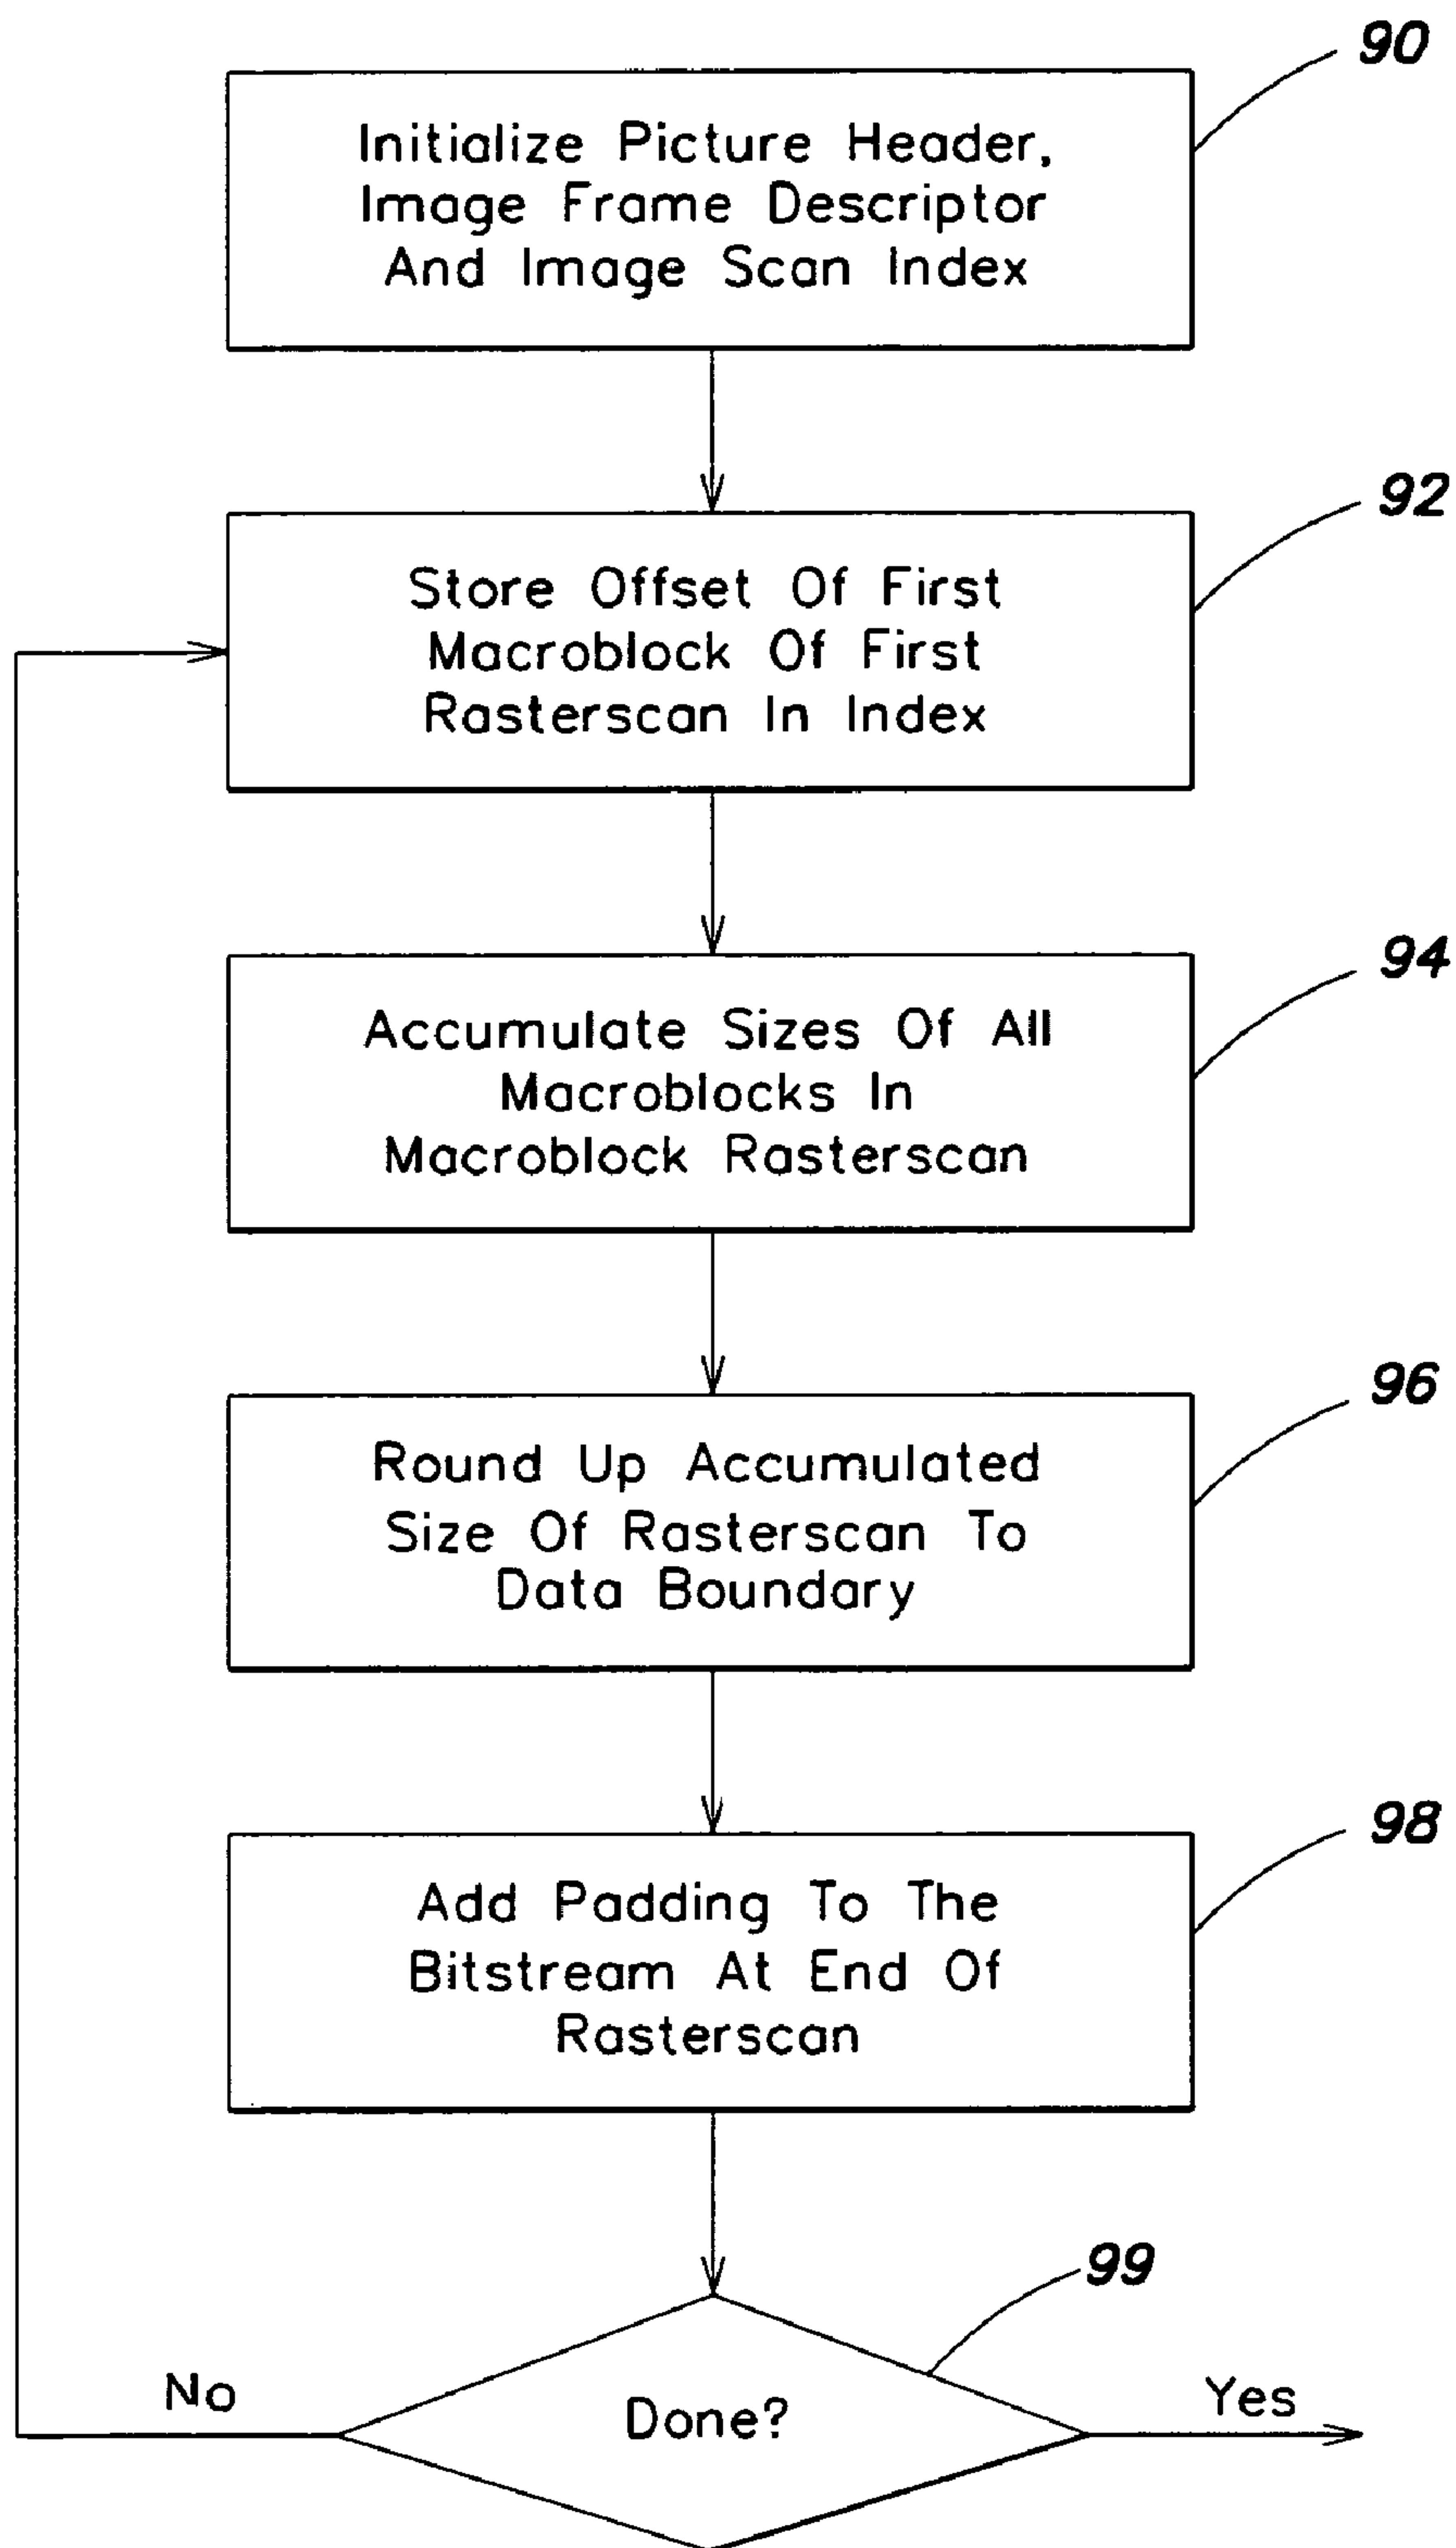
90

Initialize Picture Header, Image Frame Descriptor And Image Scan Index

92

Store Offset Of First Macroblock Of First Rasterscan In Index

94

Accumulate Sizes Of All Macroblocks In Macroblock Rasterscan

96

Round Up Accumulated Size Of Rasterscan To Data Boundary

98

Add Padding To The Bitstream At End Of Rasterscan

99

No

Done?

Yes